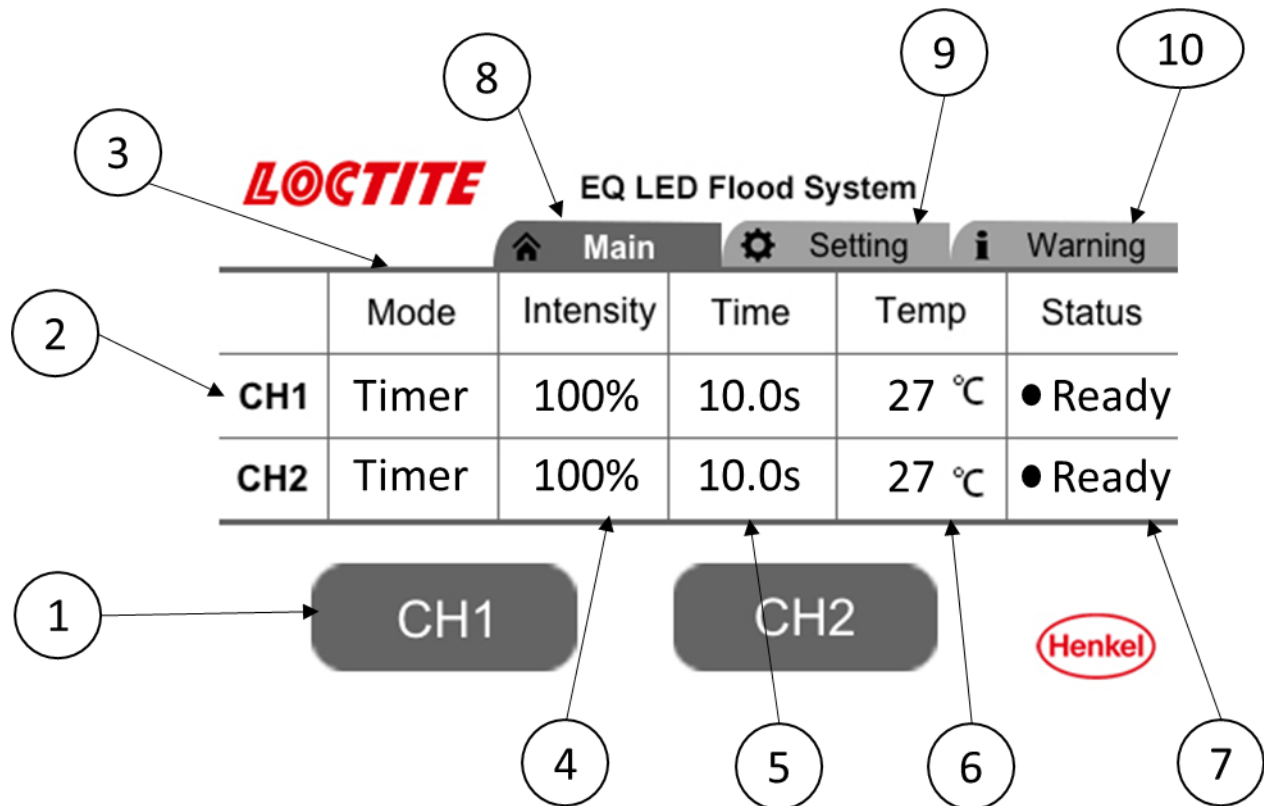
8 9 10

3

LOCTITE EQ LED Flood System

Main Setting Warning

2

| | Mode | Intensity | Time | Temp | Status |
|---|---|---|---|---|---|
| CH1 | Timer | 100% | 10.0s | 27 ℃ | ● Ready |
| CH2 | Timer | 100% | 10.0s | 27 ℃ | ● Ready |

1

CH1 CH2

Henkel

4 5 6 7